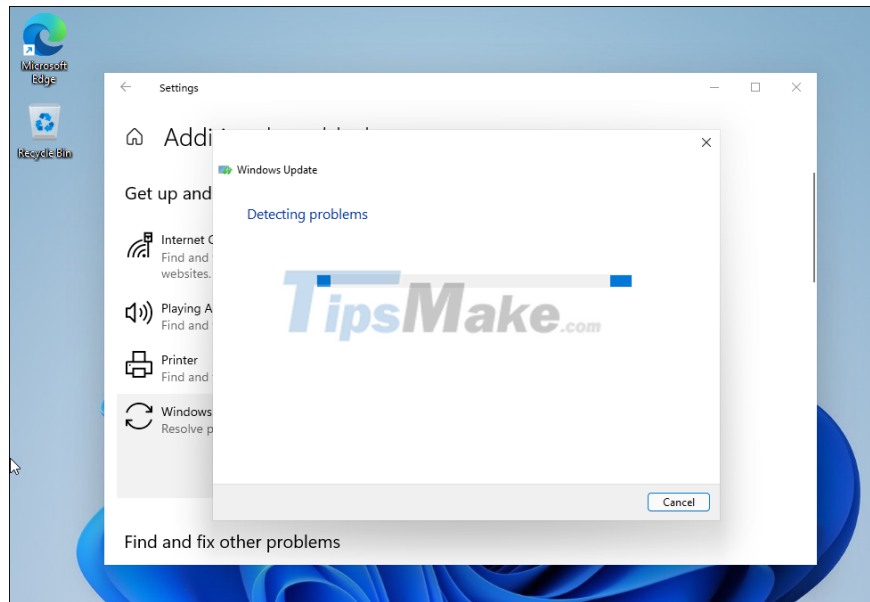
Microsoft Edge

Recycle Bin

Settings

Addi

Get up and

Internet C
Find and
websites.

Playing A
Find and

Printer
Find and

Windows
Resolve p

Find and fix other problems

Windows Update

Detecting problems

TipsMake.com

Cancel